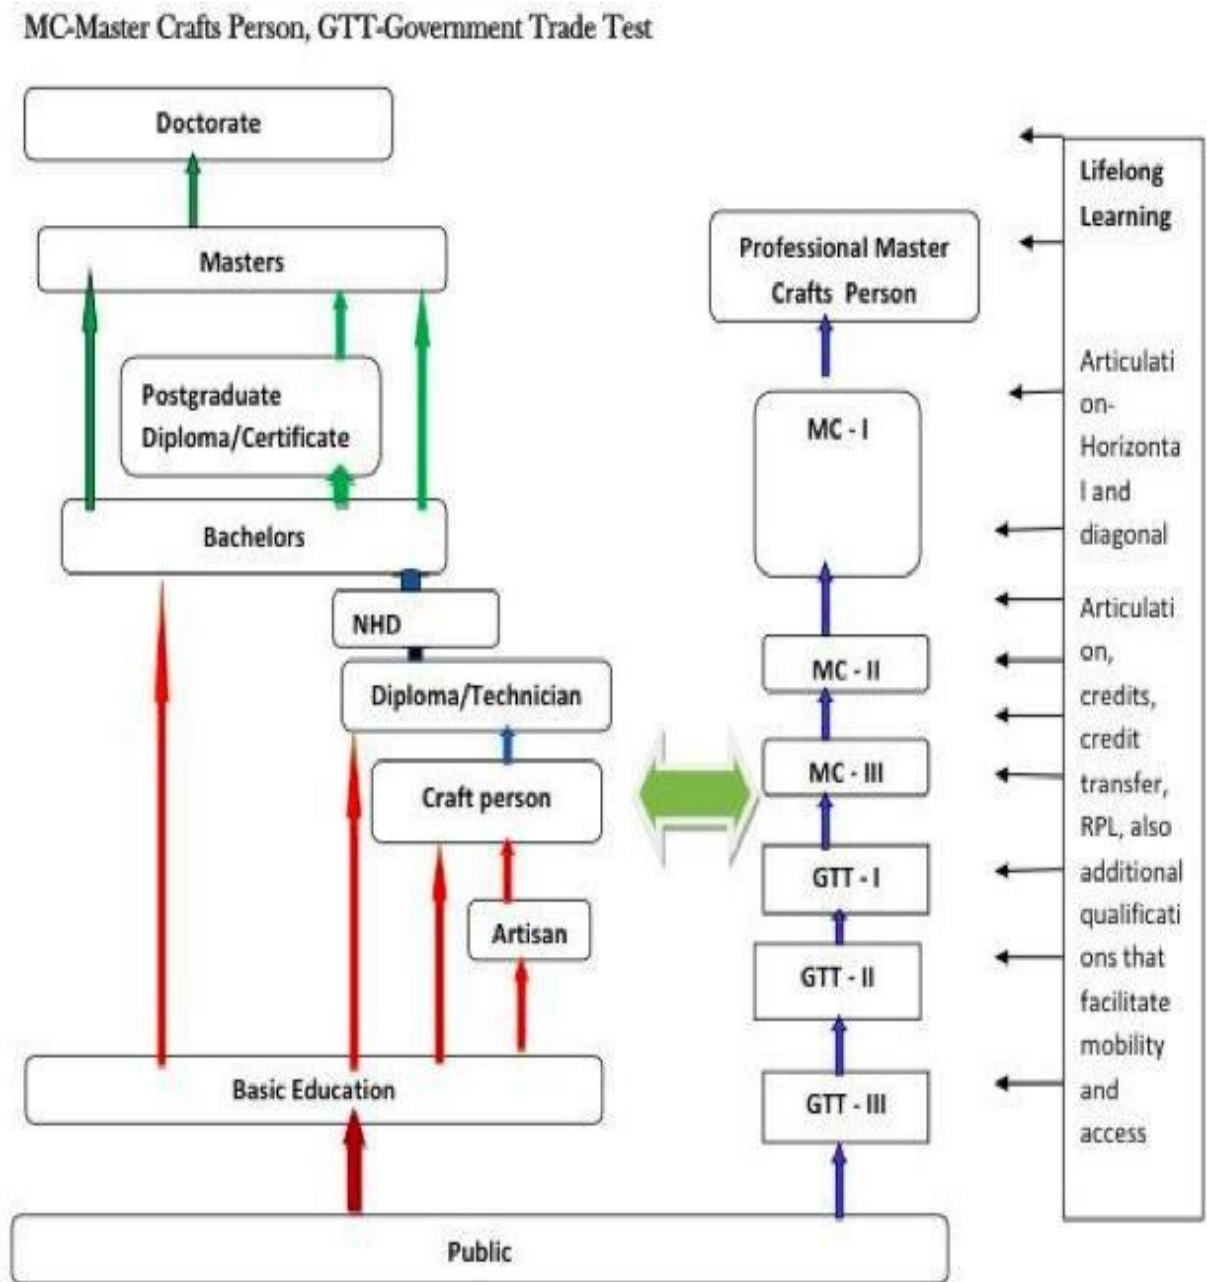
MC-Master Crafts Person, GTT-Government Trade Test

Doctorate

Masters

Postgraduate Diploma/Certificate

Bachelors

NHD

Diploma/Technician

Craft person

Artisan

Basic Education

Professional Master Crafts Person

MC - I

MC - II

MC - III

GTT - I

GTT - II

GTT - III

Public

Lifelong Learning

Articulation-Horizontal and diagonal

Articulation, credits, credit transfer, RPL, also additional qualifications that facilitate mobility and access